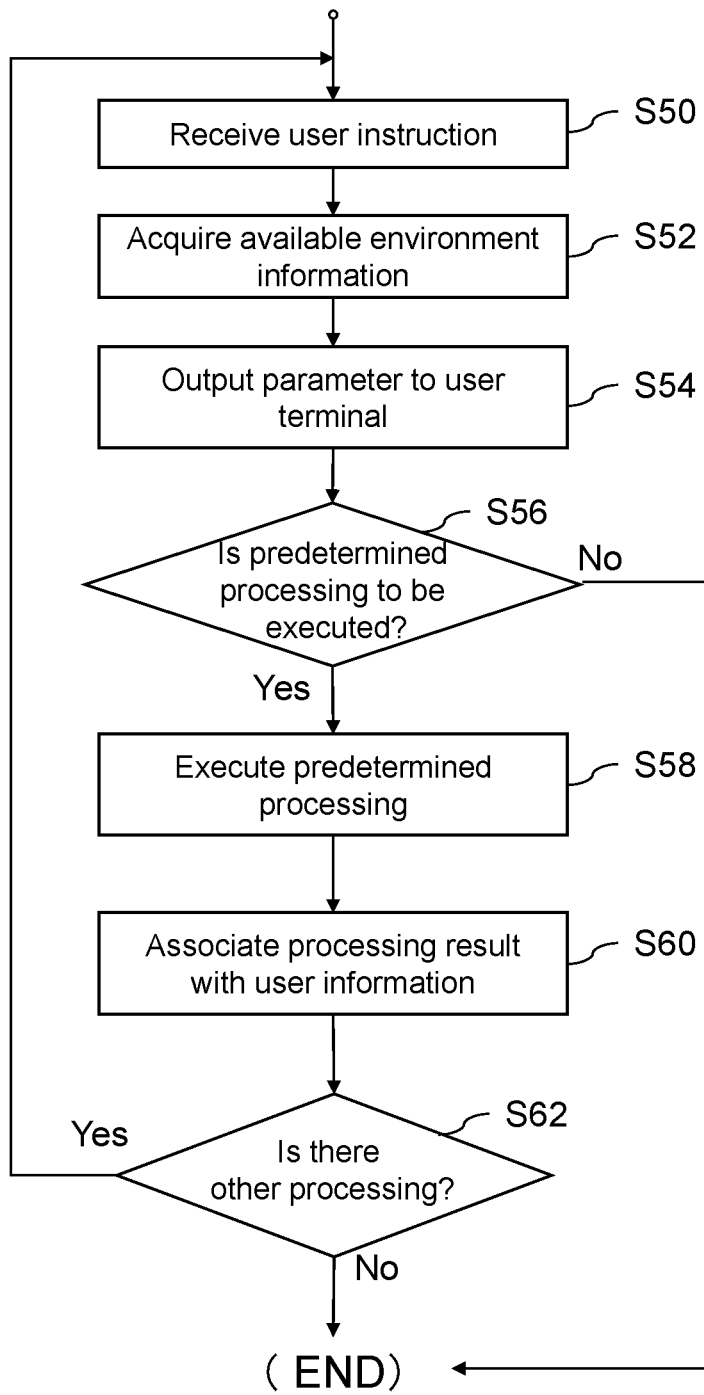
Receive user instruction
S50

Acquire available environment information
S52

Output parameter to user terminal
S54

S56
Is predetermined processing to be executed?
No
Yes

Execute predetermined processing
S58

Associate processing result with user information
S60

S62
Yes
Is there other processing?
No

( END)